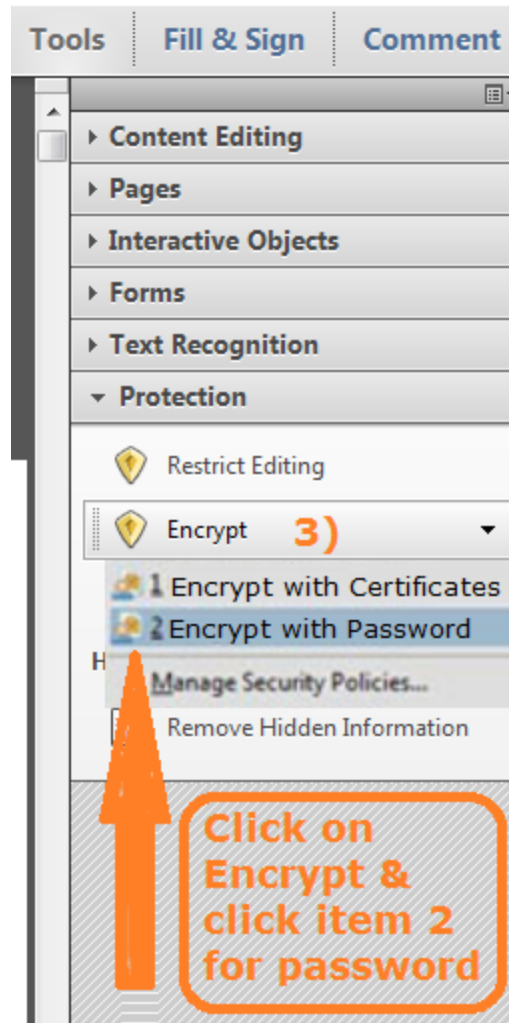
Tools | Fill & Sign | Comment

Content Editing

Pages

Interactive Objects

Forms

Text Recognition

Protection

Restrict Editing

Encrypt 3)

1 Encrypt with Certificates

2 Encrypt with Password

H

Manage Security Policies...

Remove Hidden Information

Click on Encrypt & click item 2 for password